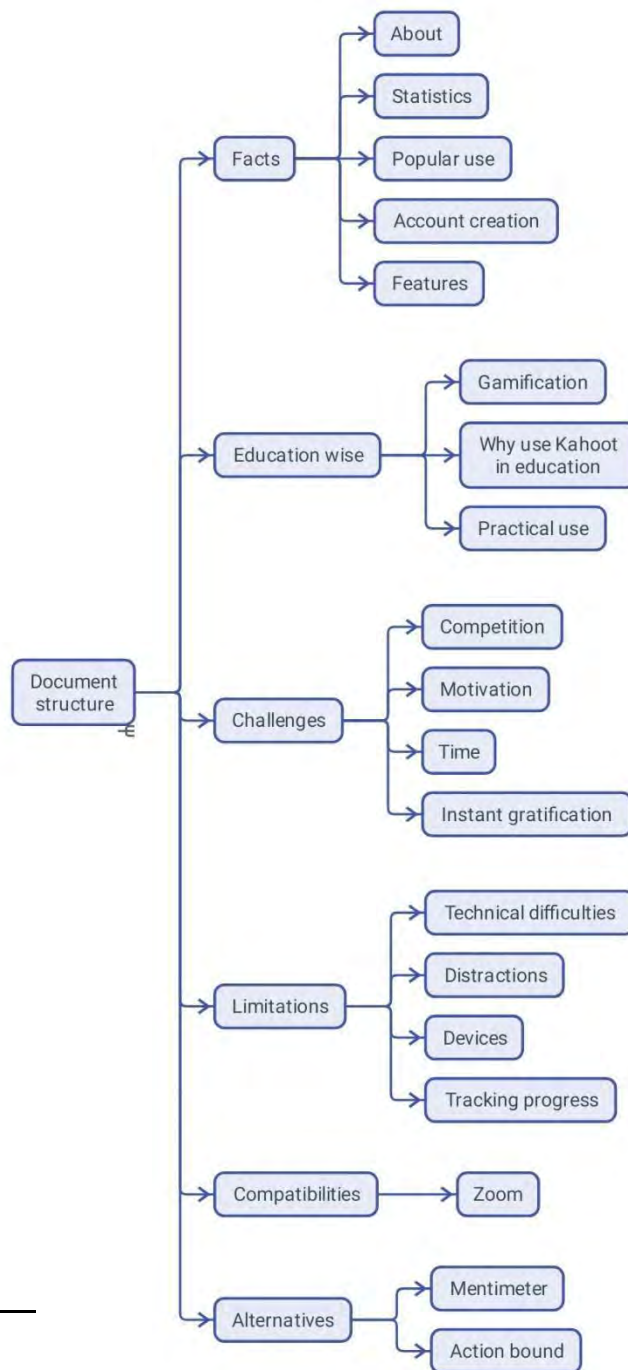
Document structure

Facts
About
Statistics
Popular use
Account creation
Features

Education wise
Gamification
Why use Kahoot in education
Practical use

Challenges
Competition
Motivation
Time
Instant gratification

Limitations
Technical difficulties
Distractions
Devices
Tracking progress

Compatibilities
Zoom

Alternatives
Mentimeter
Action bound